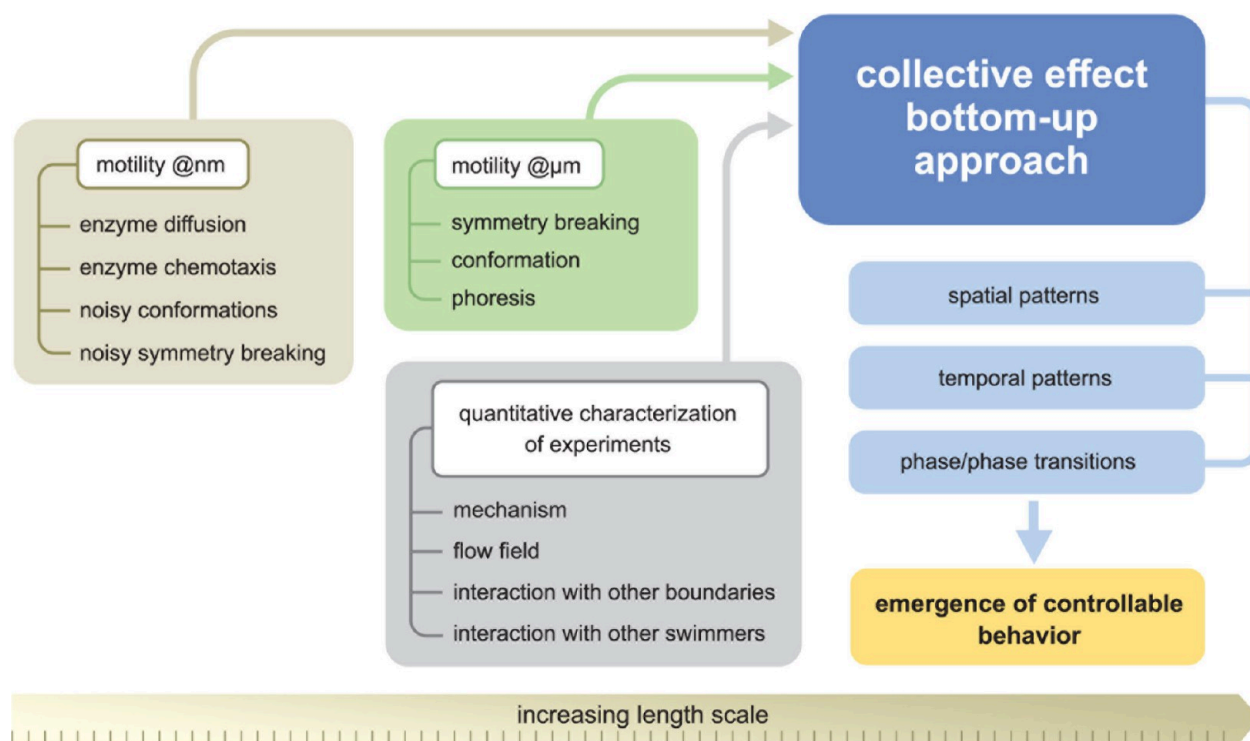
motility @nm

enzyme diffusion
enzyme chemotaxis
noisy conformations
noisy symmetry breaking

motility @µm

symmetry breaking
conformation
phoresis

quantitative characterization of experiments

mechanism
flow field
interaction with other boundaries
interaction with other swimmers

collective effect bottom-up approach

spatial patterns

temporal patterns

phase/phase transitions

emergence of controllable behavior

increasing length scale